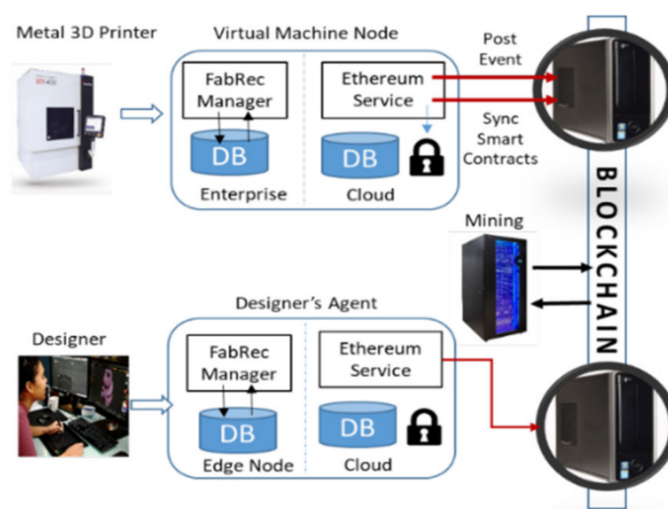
Metal 3D Printer

Virtual Machine Node

FabRec Manager

DB

Enterprise

Ethereum Service

DB

Cloud

Post Event

Sync Smart Contracts

BLOCKCHAIN

Mining

Designer's Agent

Designer

FabRec Manager

DB

Edge Node

Ethereum Service

DB

Cloud